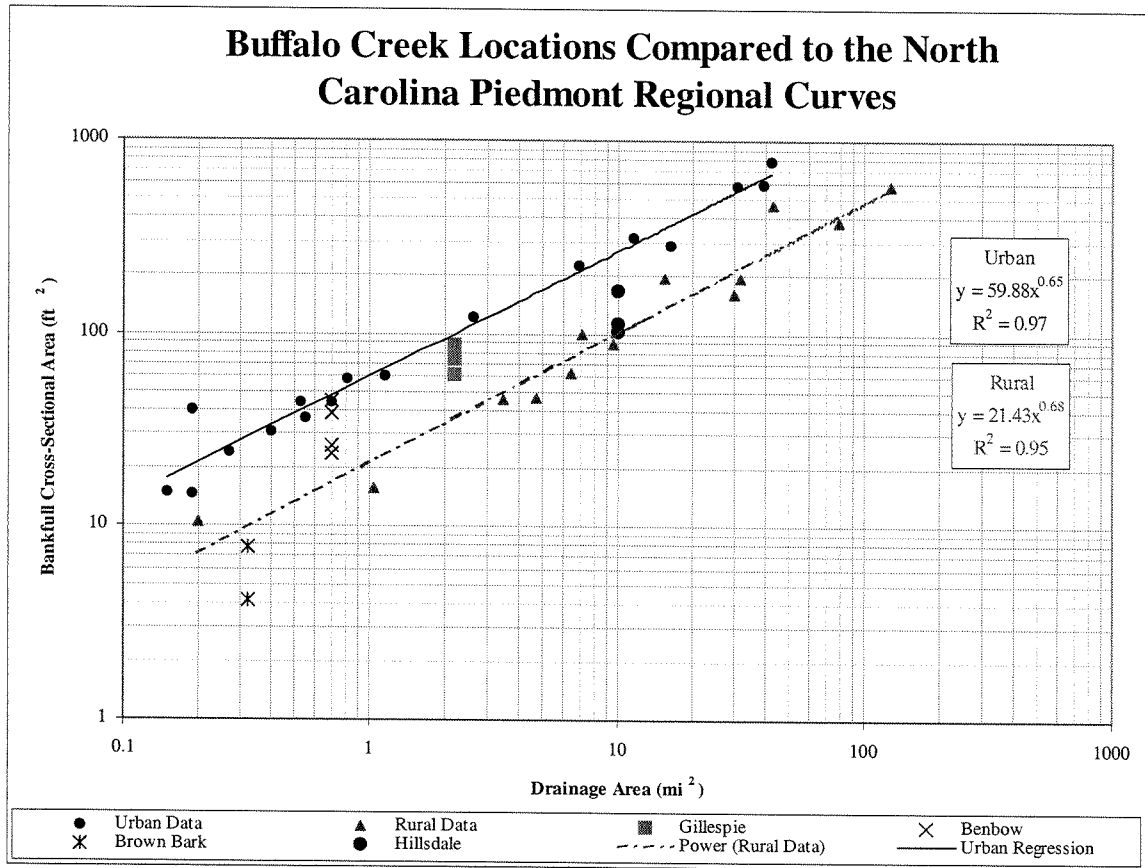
Buffalo Creek Locations Compared to the North Carolina Piedmont Regional Curves

Bankfull Cross-Sectional Area ($ft^2$)

1000
100
10
1

0.1
1
10
100
1000

Drainage Area ($mi^2$)

Urban
$y = 59.88x^{0.65}$
$R^2 = 0.97$

Rural
$y = 21.43x^{0.68}$
$R^2 = 0.95$

Urban Data
Brown Bark
Rural Data
Hillsdale
Gillespie
Power (Rural Data)
Benbow
Urban Regression